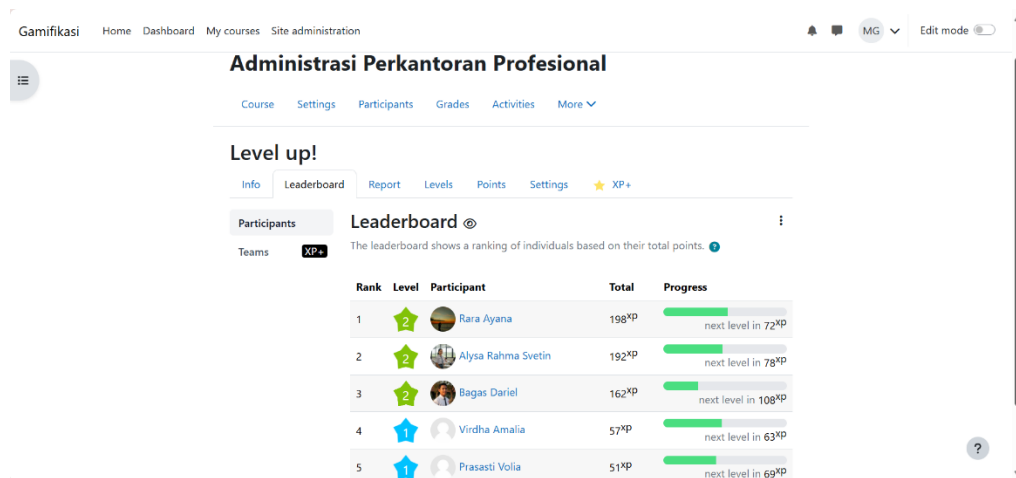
Gamifikasi Home Dashboard My courses Site administration

MG

Edit mode

Administrasi Perkantoran Profesional

Course Settings Participants Grades Activities More

Level up!

Info Leaderboard Report Levels Points Settings XP+

Participants

Teams XP+

Leaderboard

The leaderboard shows a ranking of individuals based on their total points.

| Rank | Level | Participant | Total | Progress |
|---|---|---|---|---|
| 1 | 2 | Rara Ayana | 198$^{xp}$ | next level in 72$^{xp}$ |
| 2 | 2 | Alysa Rahma Svetin | 192$^{xp}$ | next level in 78$^{xp}$ |
| 3 | 2 | Bagas Dariel | 162$^{xp}$ | next level in 108$^{xp}$ |
| 4 | 1 | Virdha Amalia | 57$^{xp}$ | next level in 63$^{xp}$ |
| 5 | 1 | Prasasti Volia | 51$^{xp}$ | next level in 69$^{xp}$ |

?